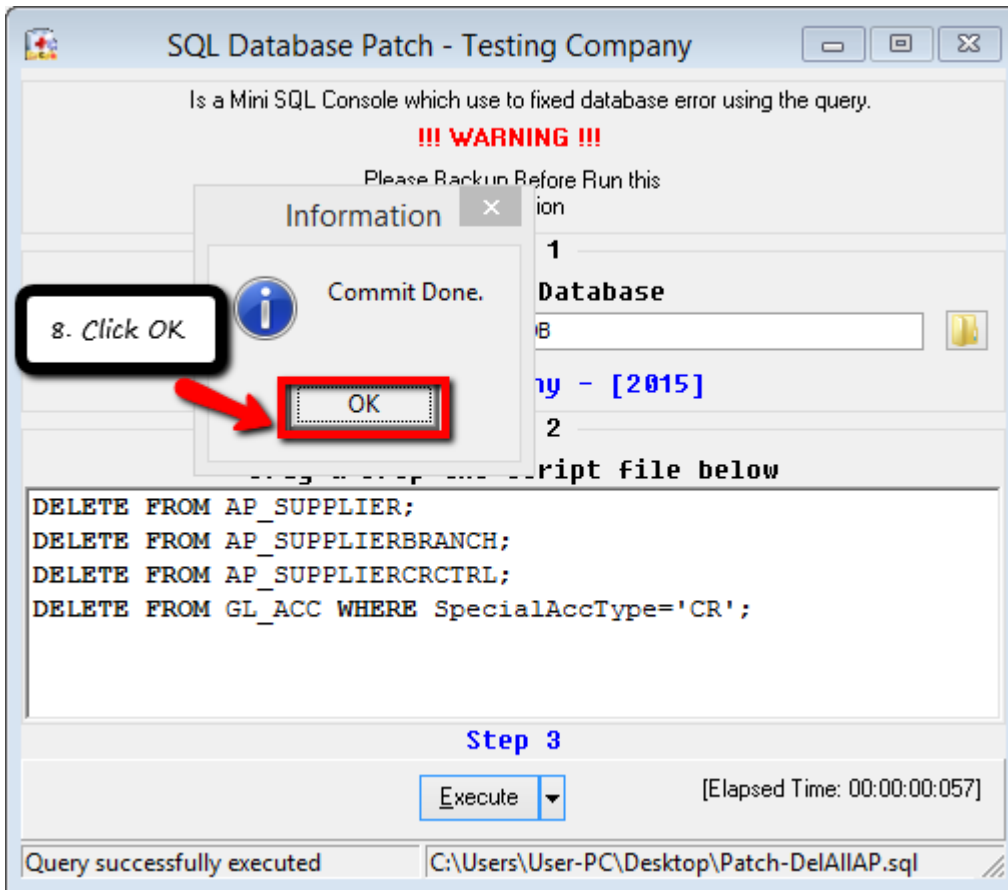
SQL Database Patch - Testing Company

Is a Mini SQL Console which use to fixed database error using the query.

!!! WARNING !!!

Please Backup Before Run this
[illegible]tion

Information

Commit Done.

OK

8. Click OK

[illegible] 1

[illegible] Database

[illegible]B

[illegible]ny - [2015]

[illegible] 2

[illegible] script file below

DELETE FROM AP_SUPPLIER;
DELETE FROM AP_SUPPLIERBRANCH;
DELETE FROM AP_SUPPLIERCRCTRL;
DELETE FROM GL_ACC WHERE SpecialAccType='CR';

Step 3

Execute

[Elapsed Time: 00:00:00:057]

Query successfully executed

C:\Users\User-PC\Desktop\Patch-DelAllAP.sql